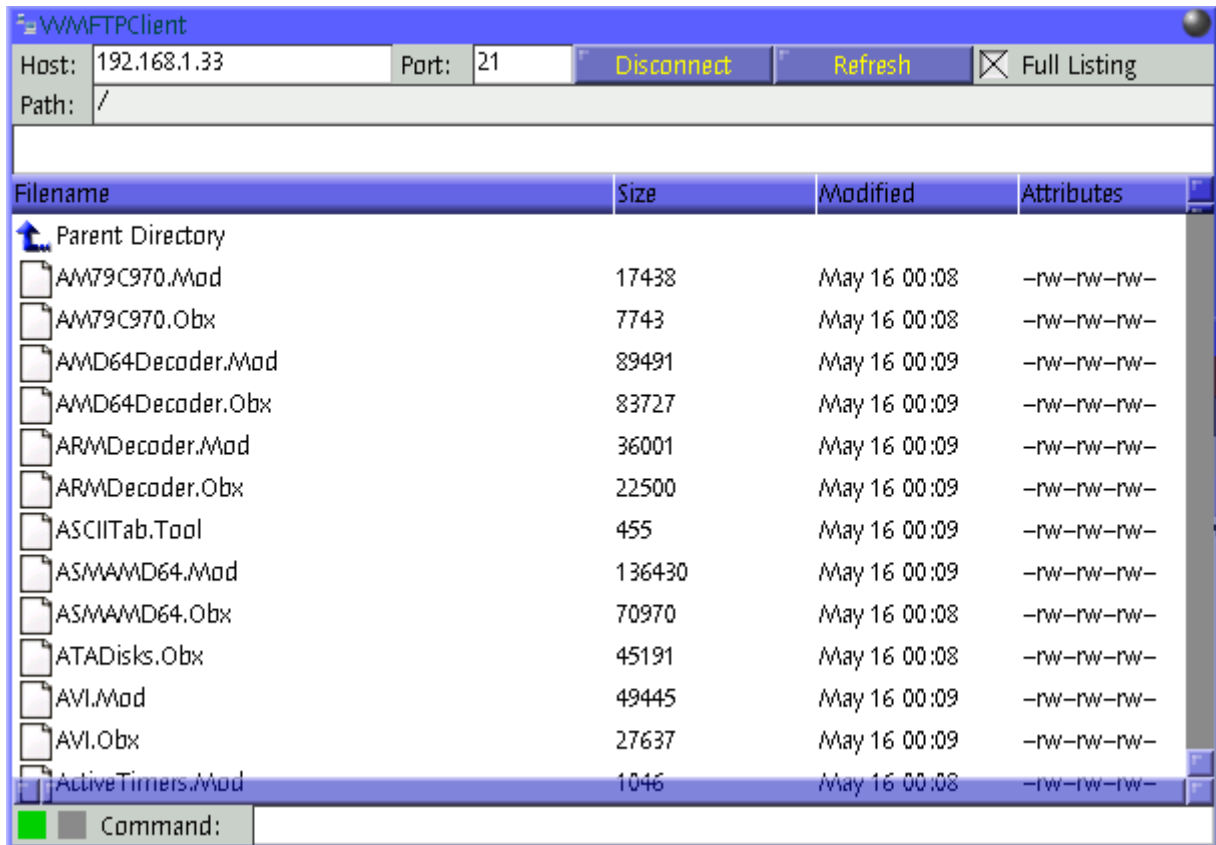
WMFTPClient

Host: 192.168.1.33 Port: 21 Disconnect Refresh Full Listing

Path: /

| Filename | Size | Modified | Attributes |
|---|---|---|---|
| Parent Directory | | | |
| AM79C970.Mod | 17438 | May 16 00:08 | -rw-rw-rw- |
| AM79C970.Obx | 7743 | May 16 00:08 | -rw-rw-rw- |
| AMD64Decoder.Mod | 89491 | May 16 00:09 | -rw-rw-rw- |
| AMD64Decoder.Obx | 83727 | May 16 00:09 | -rw-rw-rw- |
| ARMDecoder.Mod | 36001 | May 16 00:09 | -rw-rw-rw- |
| ARMDecoder.Obx | 22500 | May 16 00:09 | -rw-rw-rw- |
| ASCIITab.Tool | 455 | May 16 00:09 | -rw-rw-rw- |
| ASMAMD64.Mod | 136430 | May 16 00:09 | -rw-rw-rw- |
| ASMAMD64.Obx | 70970 | May 16 00:08 | -rw-rw-rw- |
| ATADisks.Obx | 45191 | May 16 00:08 | -rw-rw-rw- |
| AVI.Mod | 49445 | May 16 00:09 | -rw-rw-rw- |
| AVI.Obx | 27637 | May 16 00:09 | -rw-rw-rw- |
| ActiveTimers.Mod | 1046 | May 16 00:08 | -rw-rw-rw- |

Command: